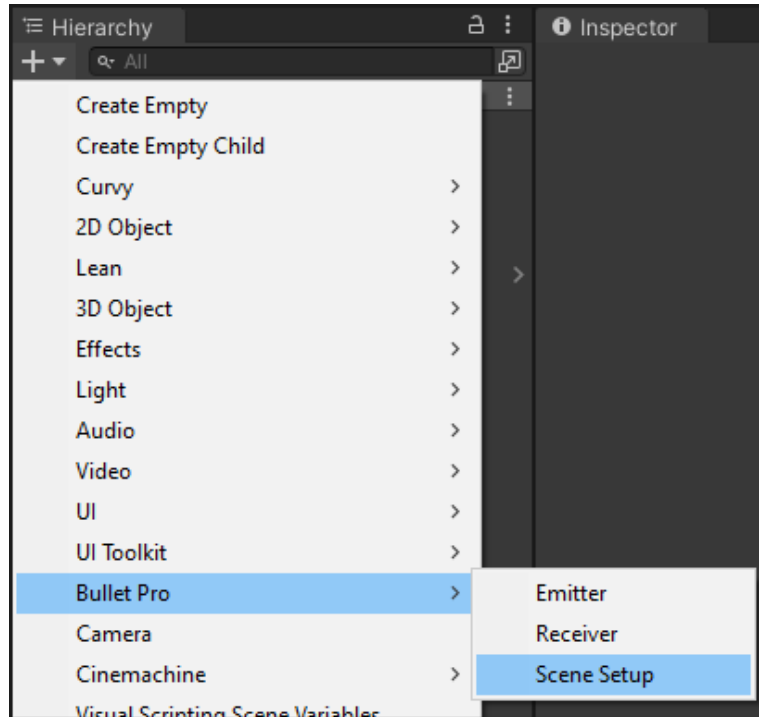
Hierarchy
Inspector
All
Create Empty
Create Empty Child
Curvy
2D Object
Lean
3D Object
Effects
Light
Audio
Video
UI
UI Toolkit
Bullet Pro
Camera
Cinemachine
Visual Scripting Scene Variables
Emitter
Receiver
Scene Setup